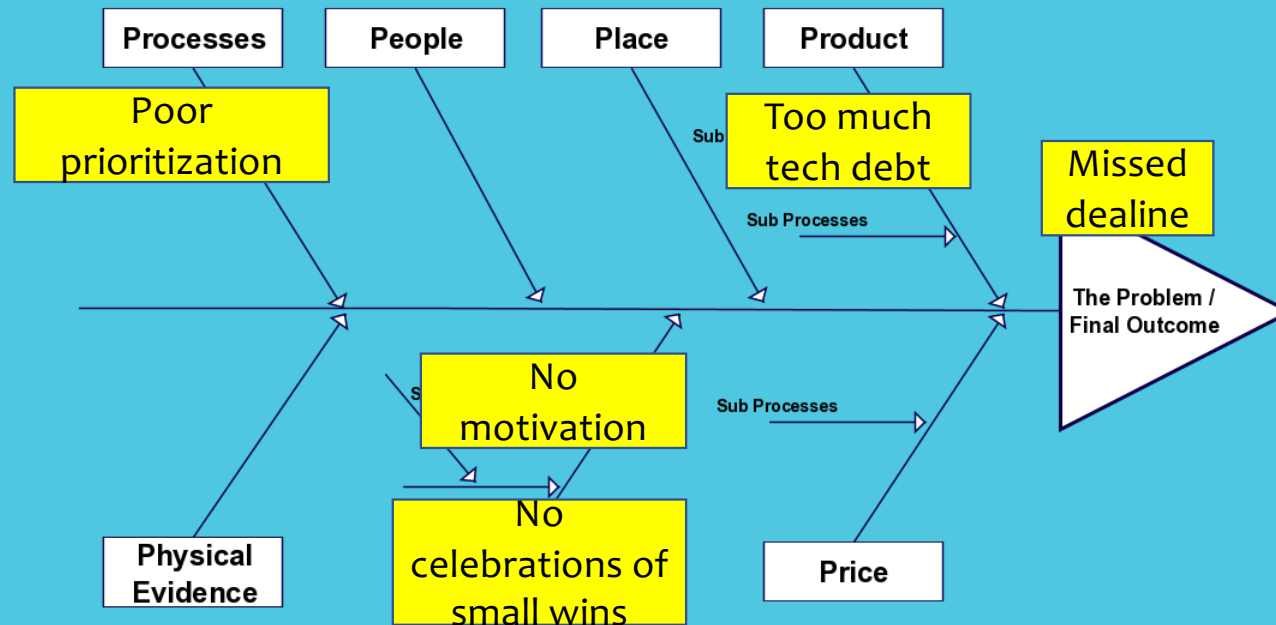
Processes

People

Place

Product

Poor prioritization

Sub

Too much tech debt

Missed dealine

Sub Processes

The Problem / Final Outcome

S

No motivation

Sub Processes

No celebrations of small wins

Physical Evidence

Price